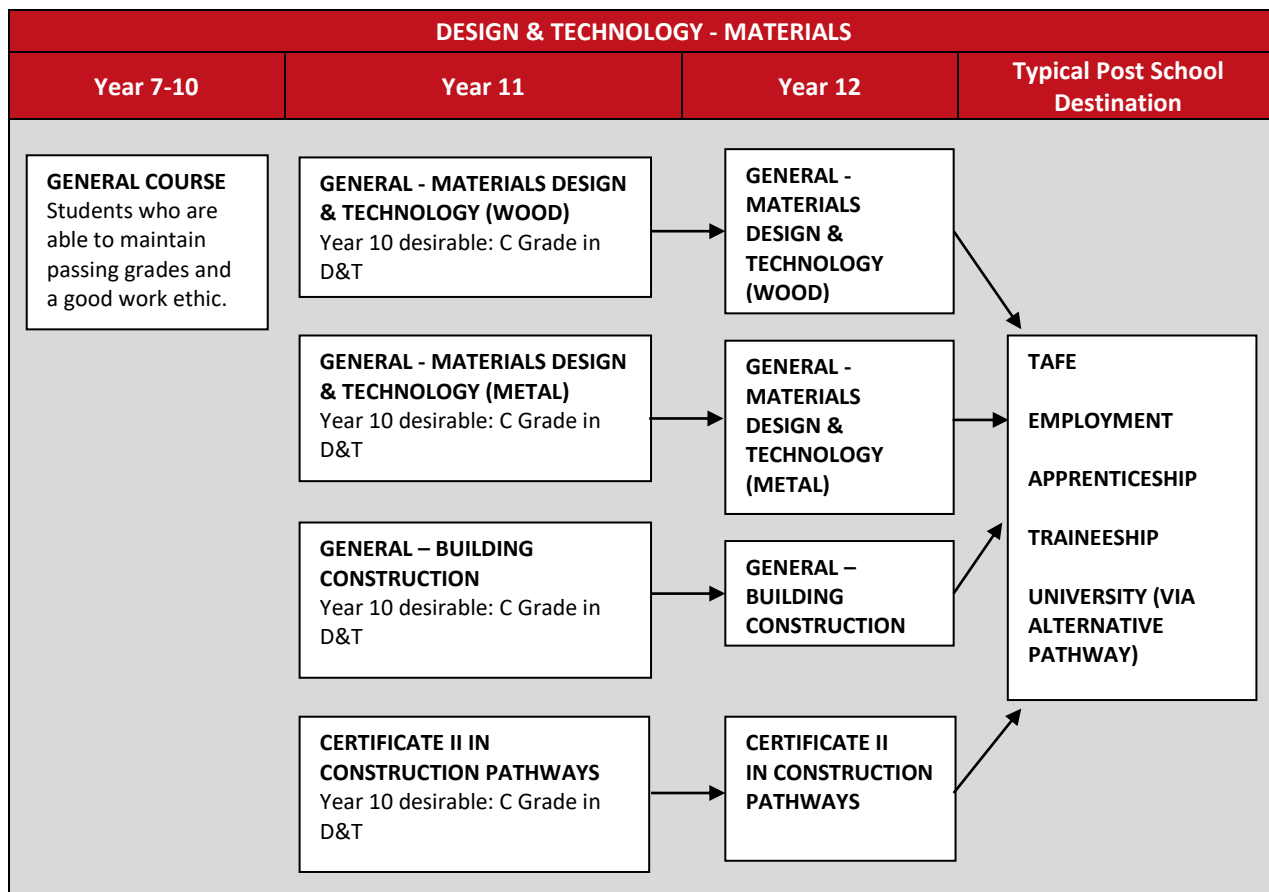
DESIGN & TECHNOLOGY - MATERIALS

| Year 7-10 | Year 11 | Year 12 | Typical Post School Destination |
|---|---|---|---|

GENERAL COURSE
Students who are able to maintain passing grades and a good work ethic.

GENERAL - MATERIALS DESIGN & TECHNOLOGY (WOOD)
Year 10 desirable: C Grade in D&T

GENERAL - MATERIALS DESIGN & TECHNOLOGY (WOOD)

GENERAL - MATERIALS DESIGN & TECHNOLOGY (METAL)
Year 10 desirable: C Grade in D&T

GENERAL - MATERIALS DESIGN & TECHNOLOGY (METAL)

GENERAL – BUILDING CONSTRUCTION
Year 10 desirable: C Grade in D&T

GENERAL – BUILDING CONSTRUCTION

CERTIFICATE II IN CONSTRUCTION PATHWAYS
Year 10 desirable: C Grade in D&T

CERTIFICATE II IN CONSTRUCTION PATHWAYS

TAFE

EMPLOYMENT

APPRENTICESHIP

TRAINEESHIP

UNIVERSITY (VIA ALTERNATIVE PATHWAY)